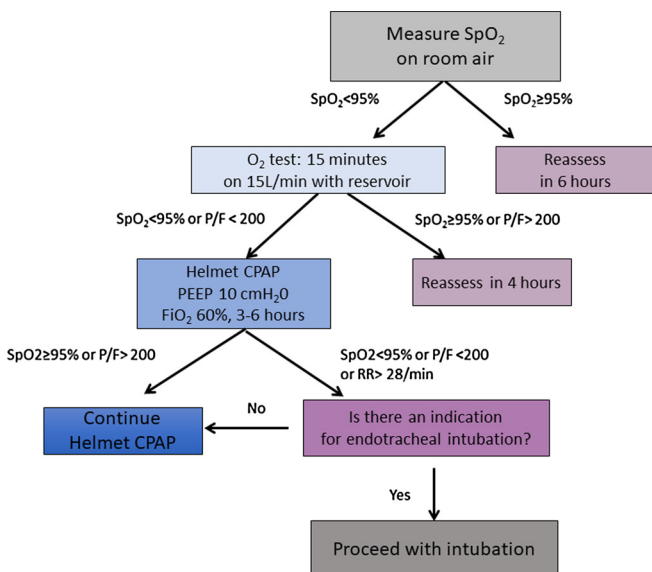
Measure $SpO_2$ on room air

$SpO_2$<95%

$SpO_2$≥95%

$O_2$ test: 15 minutes on 15L/min with reservoir

Reassess in 6 hours

$SpO_2$<95% or P/F < 200

$SpO_2$≥95% or P/F> 200

Helmet CPAP
PEEP 10 $cmH_20$
$FiO_2$ 60%, 3-6 hours

Reassess in 4 hours

SpO2≥95% or P/F> 200

SpO2<95% or P/F <200 or RR> 28/min

Continue Helmet CPAP

No

Is there an indication for endotracheal intubation?

Yes

Proceed with intubation